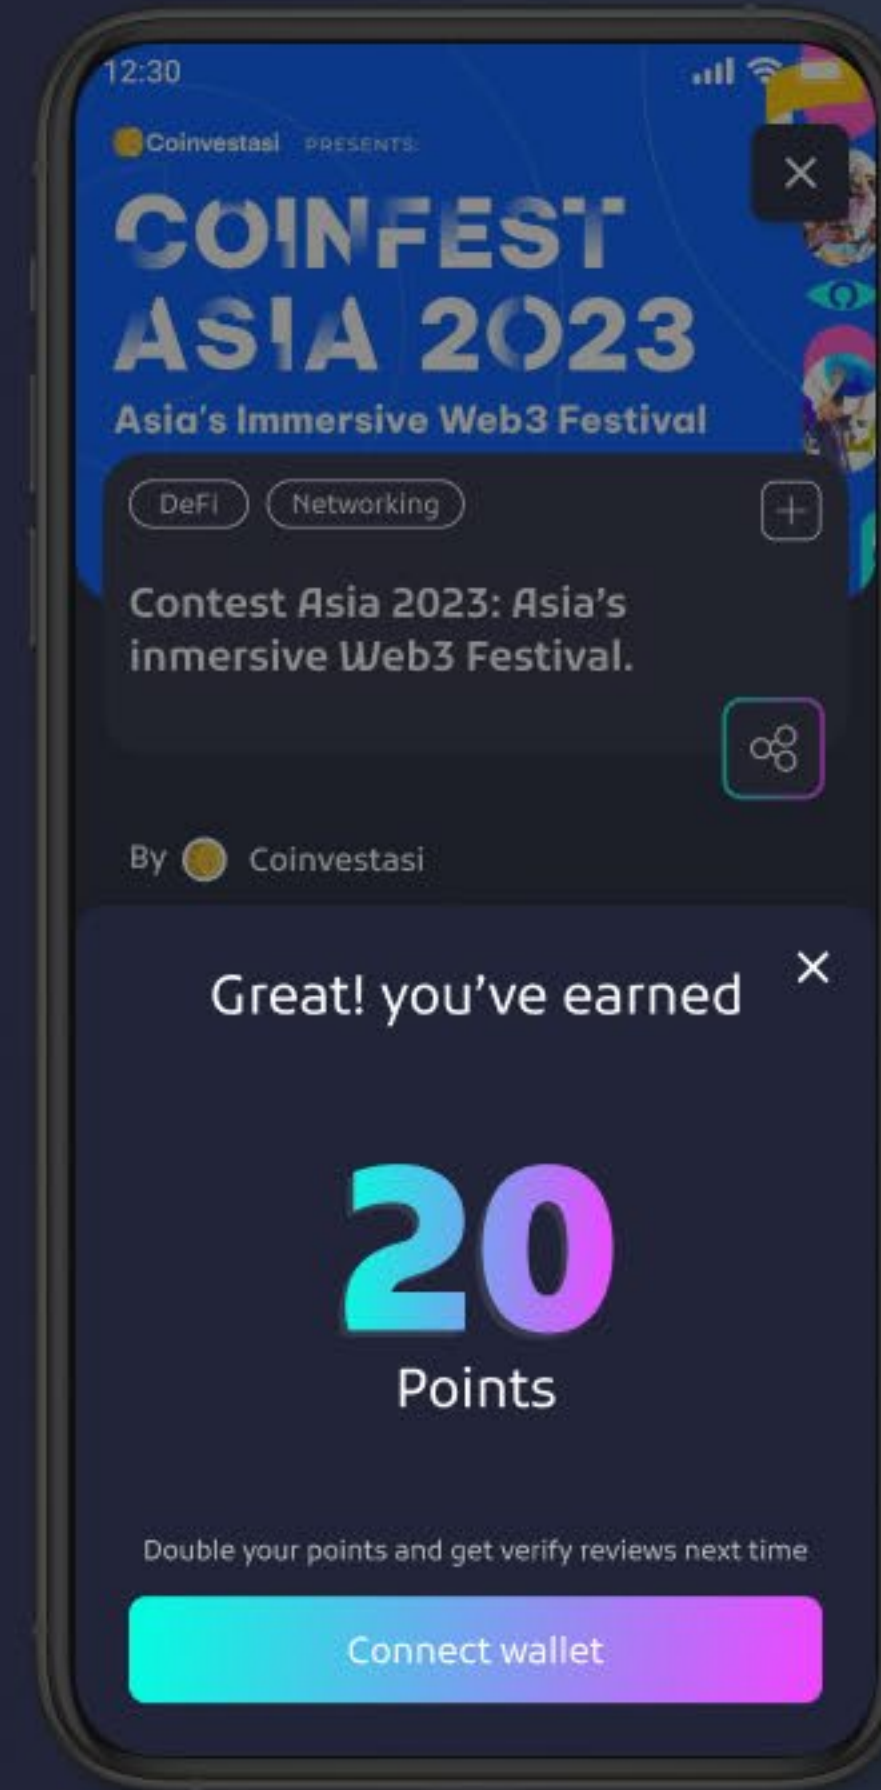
12:30

Coinvestasi PRESENTS:

COINFEST ASIA 2023

Asia's Immersive Web3 Festival

DeFi Networking

Contest Asia 2023: Asia's inmersive Web3 Festival.

By Coinvestasi

Great! you've earned

20

Points

Double your points and get verify reviews next time

Connect wallet